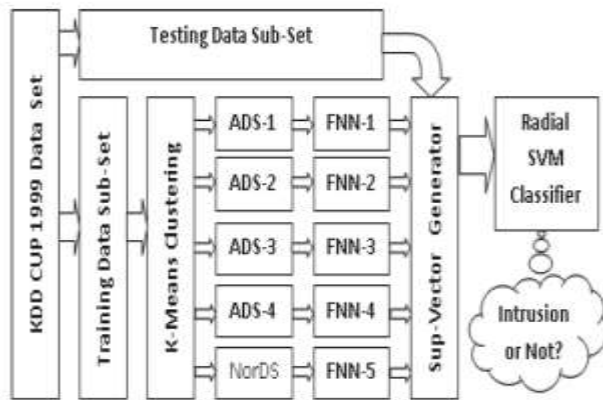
KDD CUP 1999 Data Set

Testing Data Sub-Set

Training Data Sub-Set

K-Means Clustering

ADS-1
ADS-2
ADS-3
ADS-4
NorDS

FNN-1
FNN-2
FNN-3
FNN-4
FNN-5

Sup-Vector Generator

Radial SVM Classifier

Intrusion or Not?